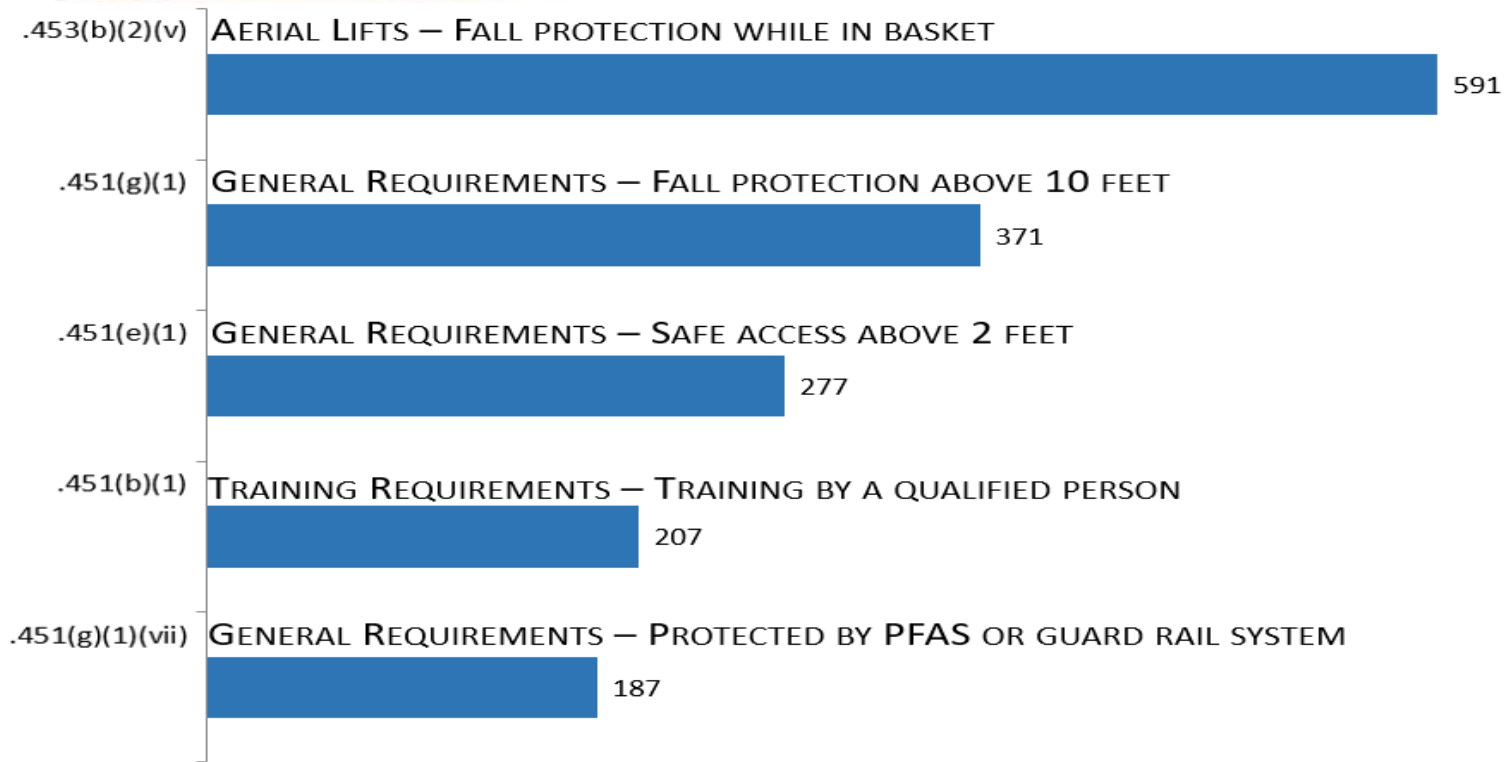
.453(b)(2)(v) Aerial Lifts – Fall protection while in basket

591

.451(g)(1) General Requirements – Fall protection above 10 feet

371

.451(e)(1) General Requirements – Safe access above 2 feet

277

.451(b)(1) Training Requirements – Training by a qualified person

207

.451(g)(1)(vii) General Requirements – Protected by PFAS or guard rail system

187